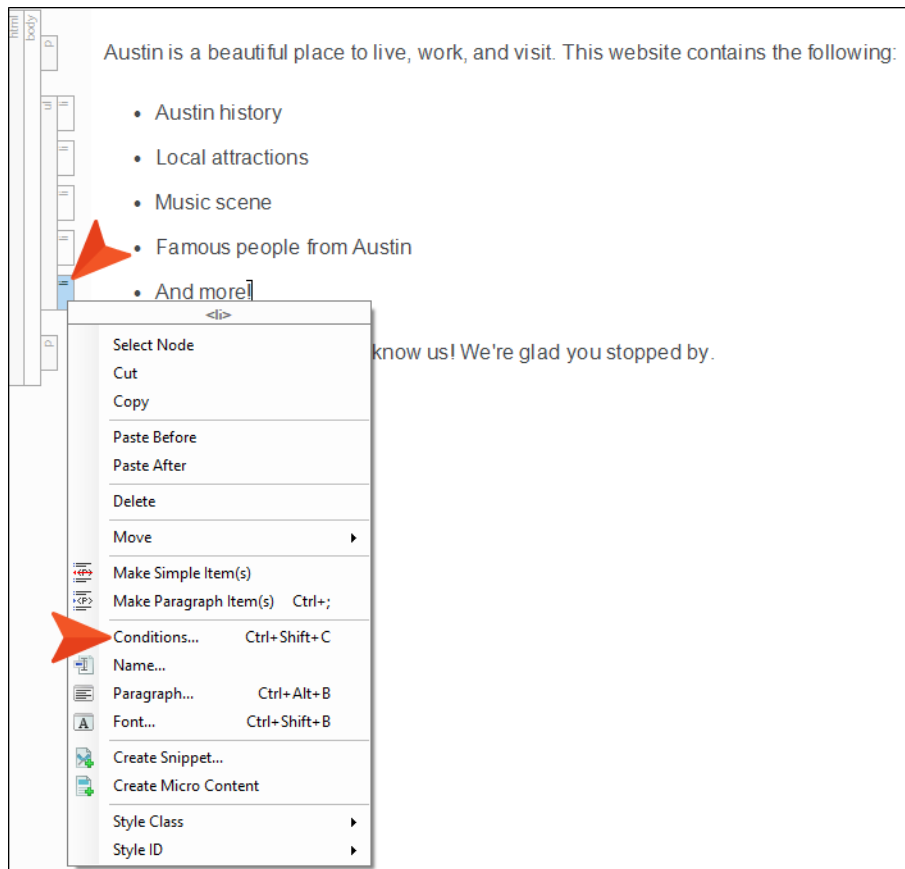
html body p ul

Austin is a beautiful place to live, work, and visit. This website contains the following:

- Austin history
- Local attractions
- Music scene
- Famous people from Austin
- And more!

p

know us! We're glad you stopped by.

<li>

Select Node
Cut
Copy

Paste Before
Paste After

Delete

Move

Make Simple Item(s)
Make Paragraph Item(s) Ctrl+;

Conditions... Ctrl+Shift+C
Name...
Paragraph... Ctrl+Alt+B
Font... Ctrl+Shift+B

Create Snippet...
Create Micro Content

Style Class
Style ID